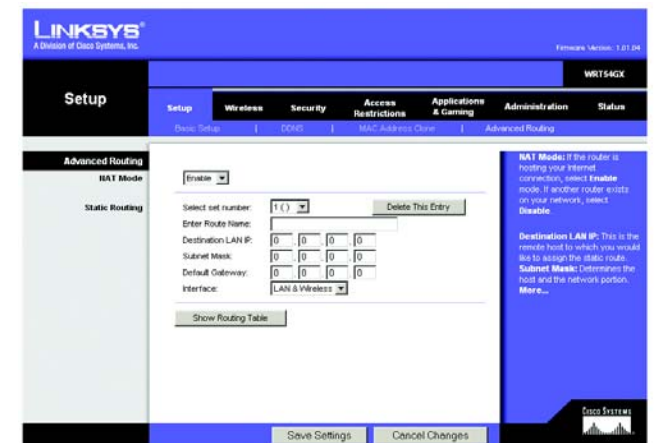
LINKSYS®
A Division of Cisco Systems, Inc.

Firmware Version: 1.01.04

WRT54GX

Setup

Setup | Wireless | Security | Access Restrictions | Applications & Gaming | Administration | Status

Basic Setup | DDNS | MAC Address Clone | Advanced Routing

Advanced Routing

NAT Mode

Enable

Static Routing

Select set number: 1 ()

Delete This Entry

Enter Route Name:

Destination LAN IP: 0 . 0 . 0 . 0

Subnet Mask: 0 . 0 . 0 . 0

Default Gateway: 0 . 0 . 0 . 0

Interface: LAN & Wireless

Show Routing Table

NAT Mode: If the router is hosting your Internet connection, select Enable mode. If another router exists on your network, select Disable.

Destination LAN IP: This is the remote host to which you would like to assign the static route.
Subnet Mask: Determines the host and the network portion.
More...

Cisco Systems

Save Settings

Cancel Changes